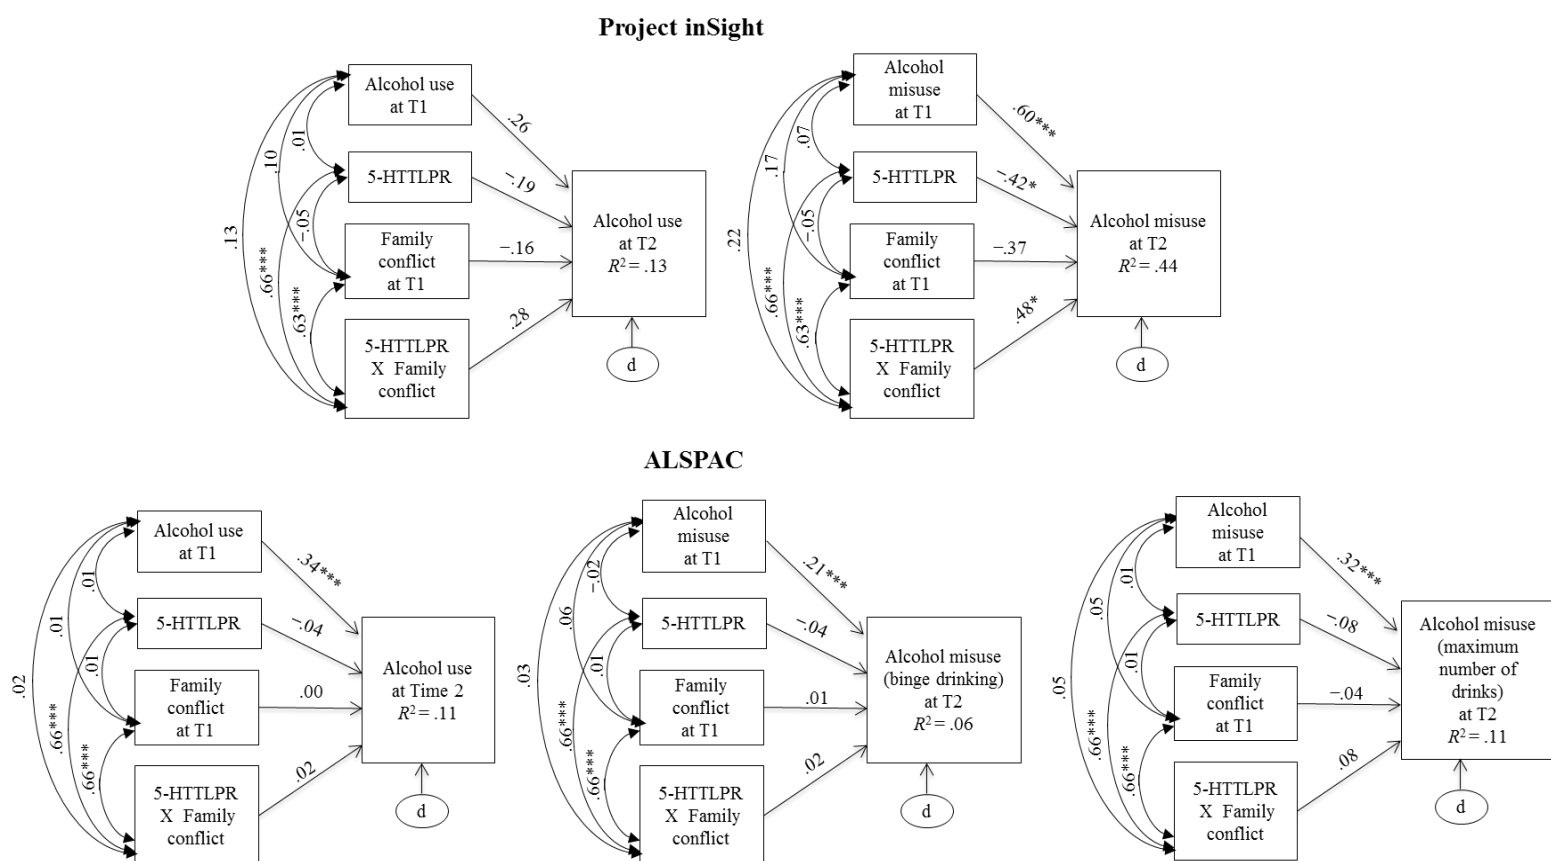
Project inSight

Alcohol use at T1
5-HTTLPR
Family conflict at T1
5-HTTLPR X Family conflict
Alcohol use at T2 $R^2 = .13$
d
.26
−.19
−.16
.28
.13
.10
.01
.66***
−.05
.63***

Alcohol misuse at T1
5-HTTLPR
Family conflict at T1
5-HTTLPR X Family conflict
Alcohol misuse at T2 $R^2 = .44$
d
.60***
−.42*
−.37
.48*
.22
.17
.07
.66***
−.05
.63***

ALSPAC

Alcohol use at T1
5-HTTLPR
Family conflict at T1
5-HTTLPR X Family conflict
Alcohol use at Time 2 $R^2 = .11$
d
.34***
−.04
.00
.02
.02
.01
.01
.66***
.01
.66***

Alcohol misuse at T1
5-HTTLPR
Family conflict at T1
5-HTTLPR X Family conflict
Alcohol misuse (binge drinking) at T2 $R^2 = .06$
d
.21***
−.04
.01
.02
.03
.06
−.02
.66***
.01
.66***

Alcohol misuse at T1
5-HTTLPR
Family conflict at T1
5-HTTLPR X Family conflict
Alcohol misuse (maximum number of drinks) at T2 $R^2 = .11$
d
.32***
−.08
−.04
.08
.05
.05
.01
.66***
.01
.66***